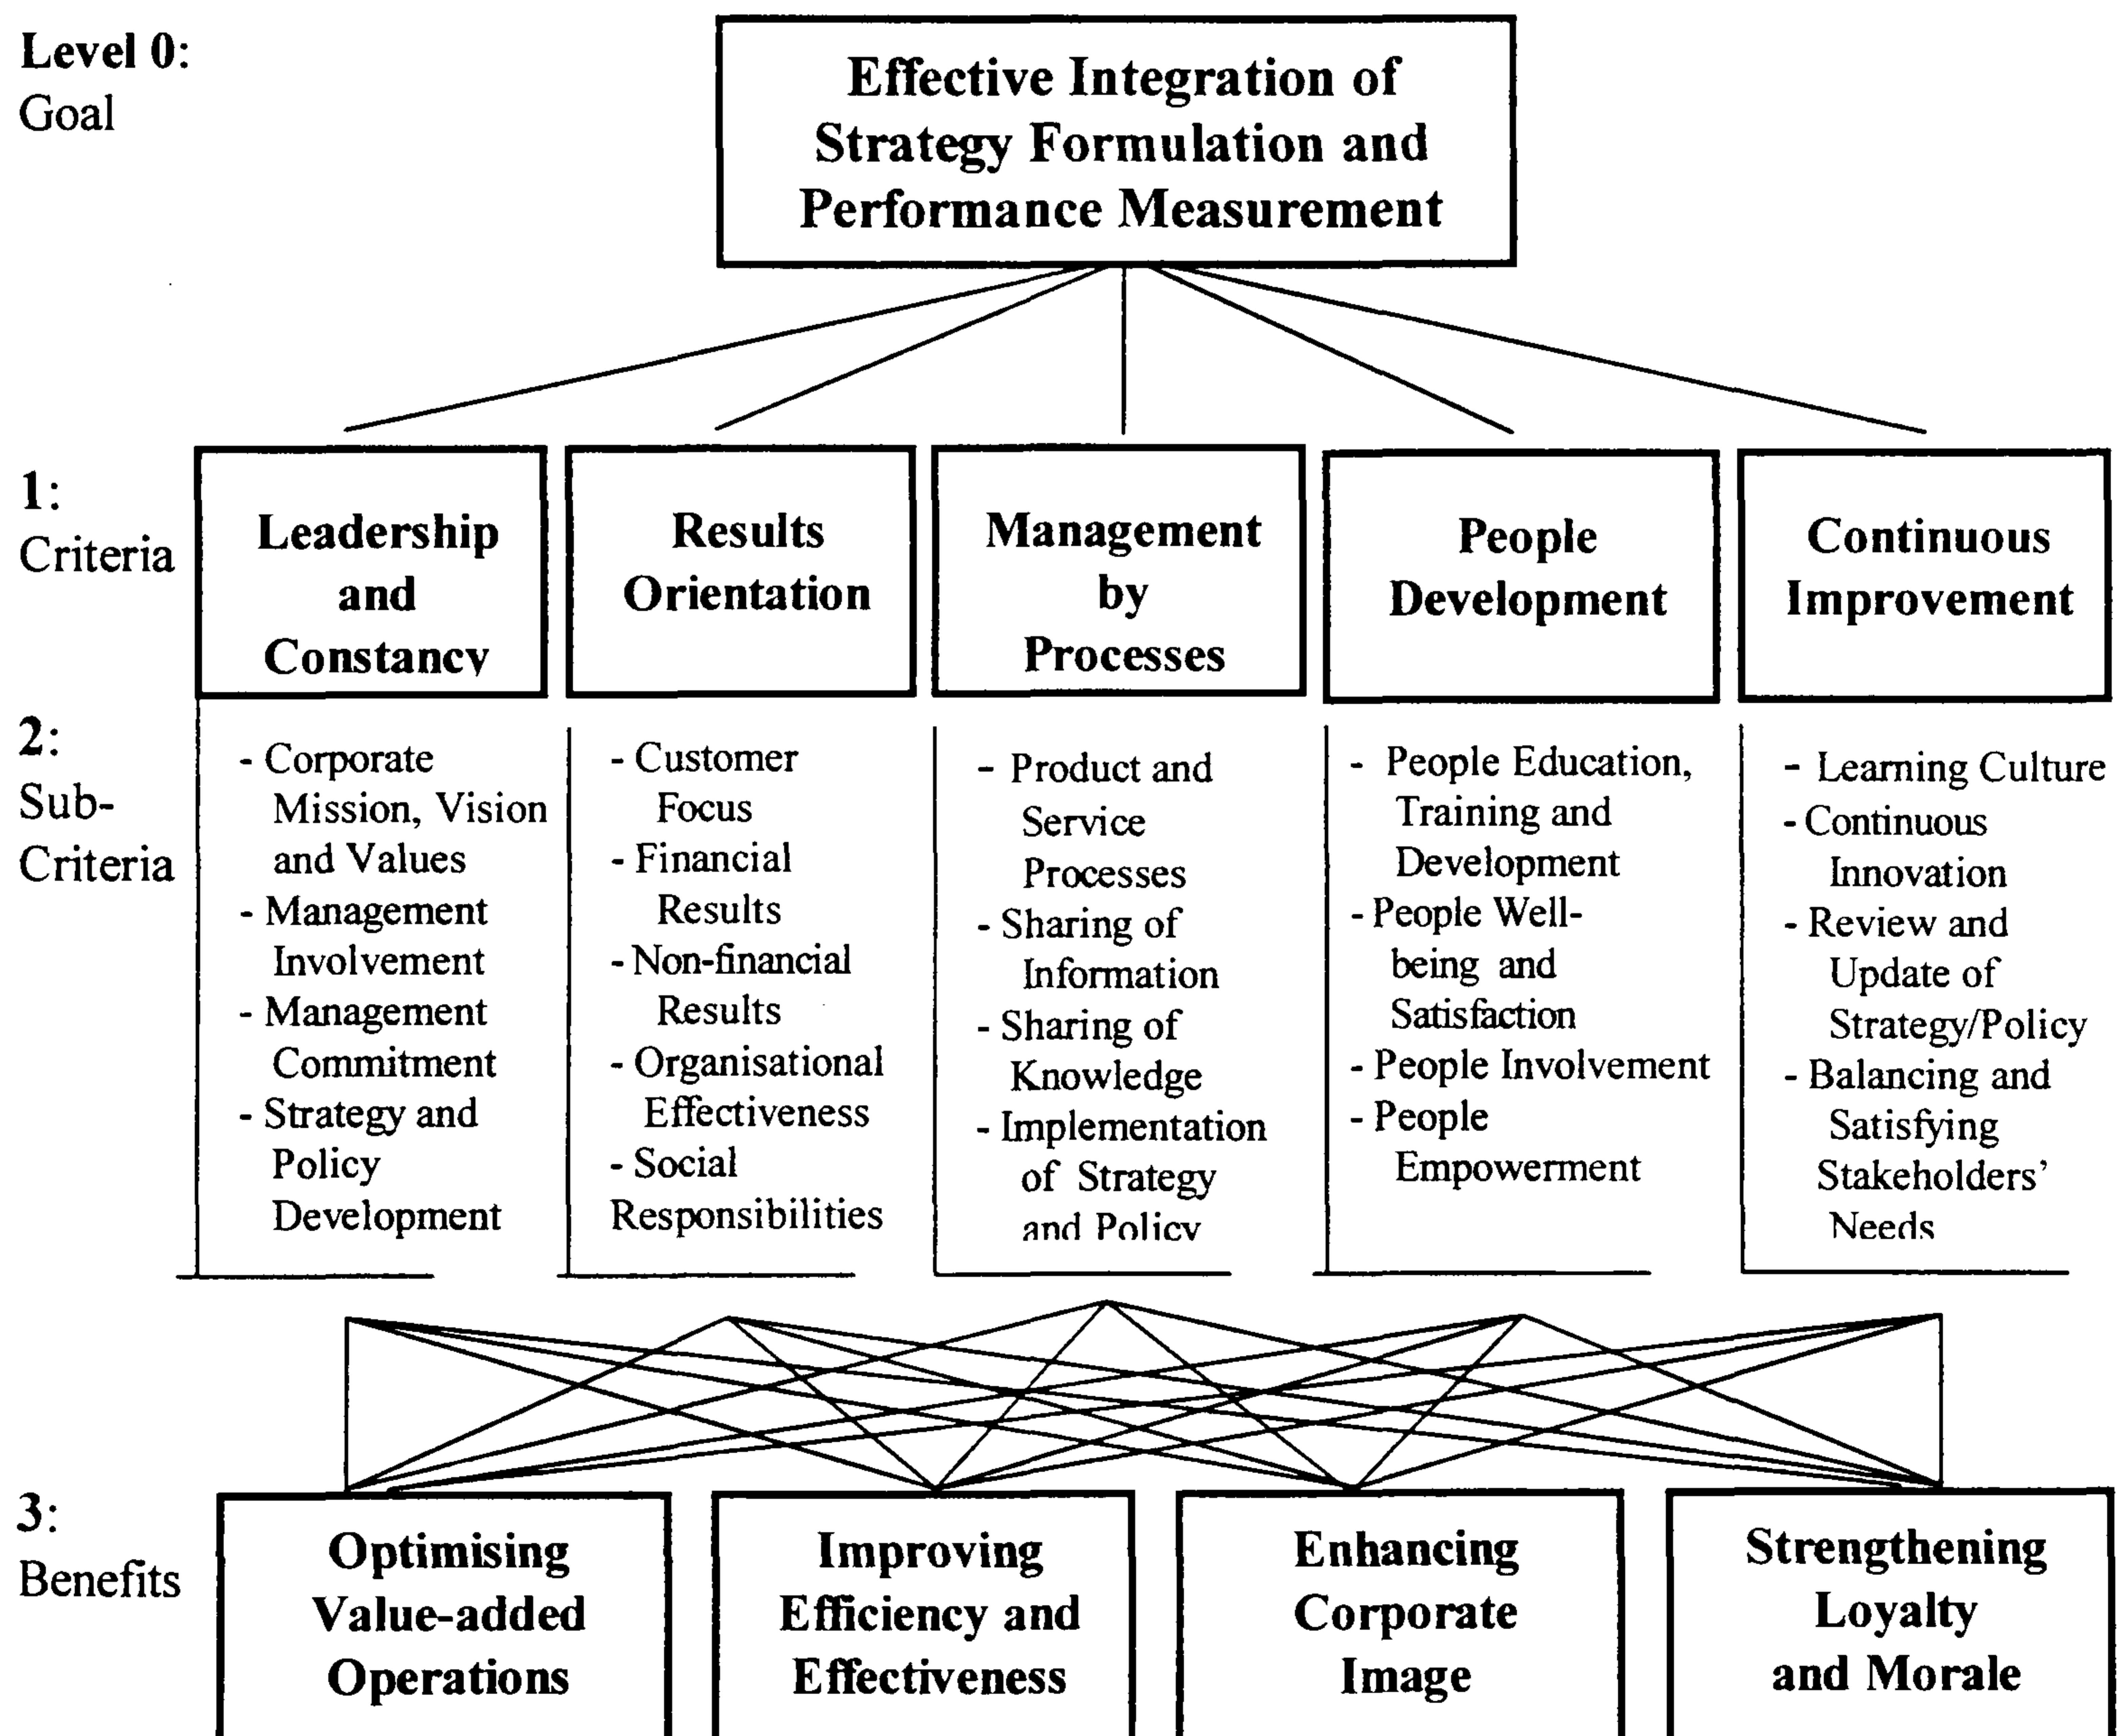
Level 0:
Goal

Effective Integration of Strategy Formulation and Performance Measurement

1:
Criteria

Leadership and Constancy

Results Orientation

Management by Processes

People Development

Continuous Improvement

2:
Sub-Criteria

- Corporate Mission, Vision and Values
- Management Involvement
- Management Commitment
- Strategy and Policy Development

- Customer Focus
- Financial Results
- Non-financial Results
- Organisational Effectiveness
- Social Responsibilities

- Product and Service Processes
- Sharing of Information
- Sharing of Knowledge
- Implementation of Strategy and Policy

- People Education, Training and Development
- People Well-being and Satisfaction
- People Involvement
- People Empowerment

- Learning Culture
- Continuous Innovation
- Review and Update of Strategy/Policy
- Balancing and Satisfying Stakeholders' Needs

3:
Benefits

Optimising Value-added Operations

Improving Efficiency and Effectiveness

Enhancing Corporate Image

Strengthening Loyalty and Morale